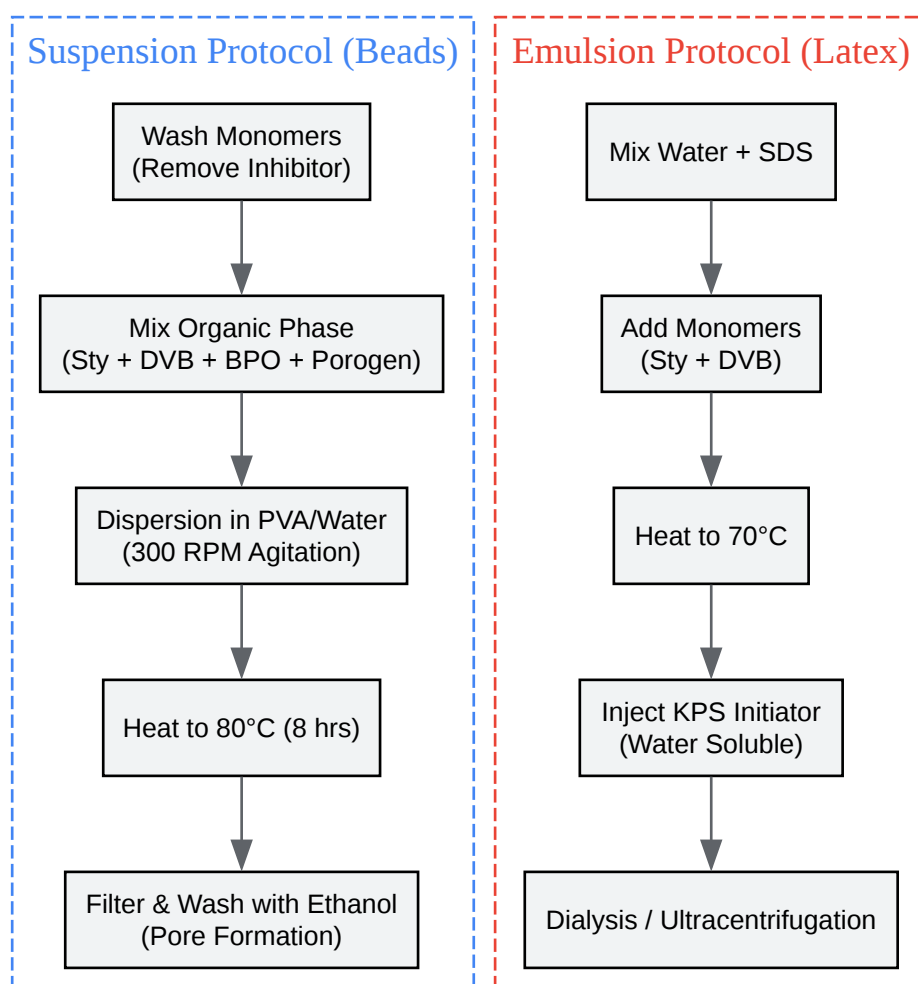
Suspension Protocol (Beads)

Wash Monomers
(Remove Inhibitor)

Mix Organic Phase
(Sty + DVB + BPO + Porogen)

Dispersion in PVA/Water
(300 RPM Agitation)

Heat to 80°C (8 hrs)

Filter & Wash with Ethanol
(Pore Formation)

Emulsion Protocol (Latex)

Mix Water + SDS

Add Monomers
(Sty + DVB)

Heat to 70°C

Inject KPS Initiator
(Water Soluble)

Dialysis / Ultracentrifugation